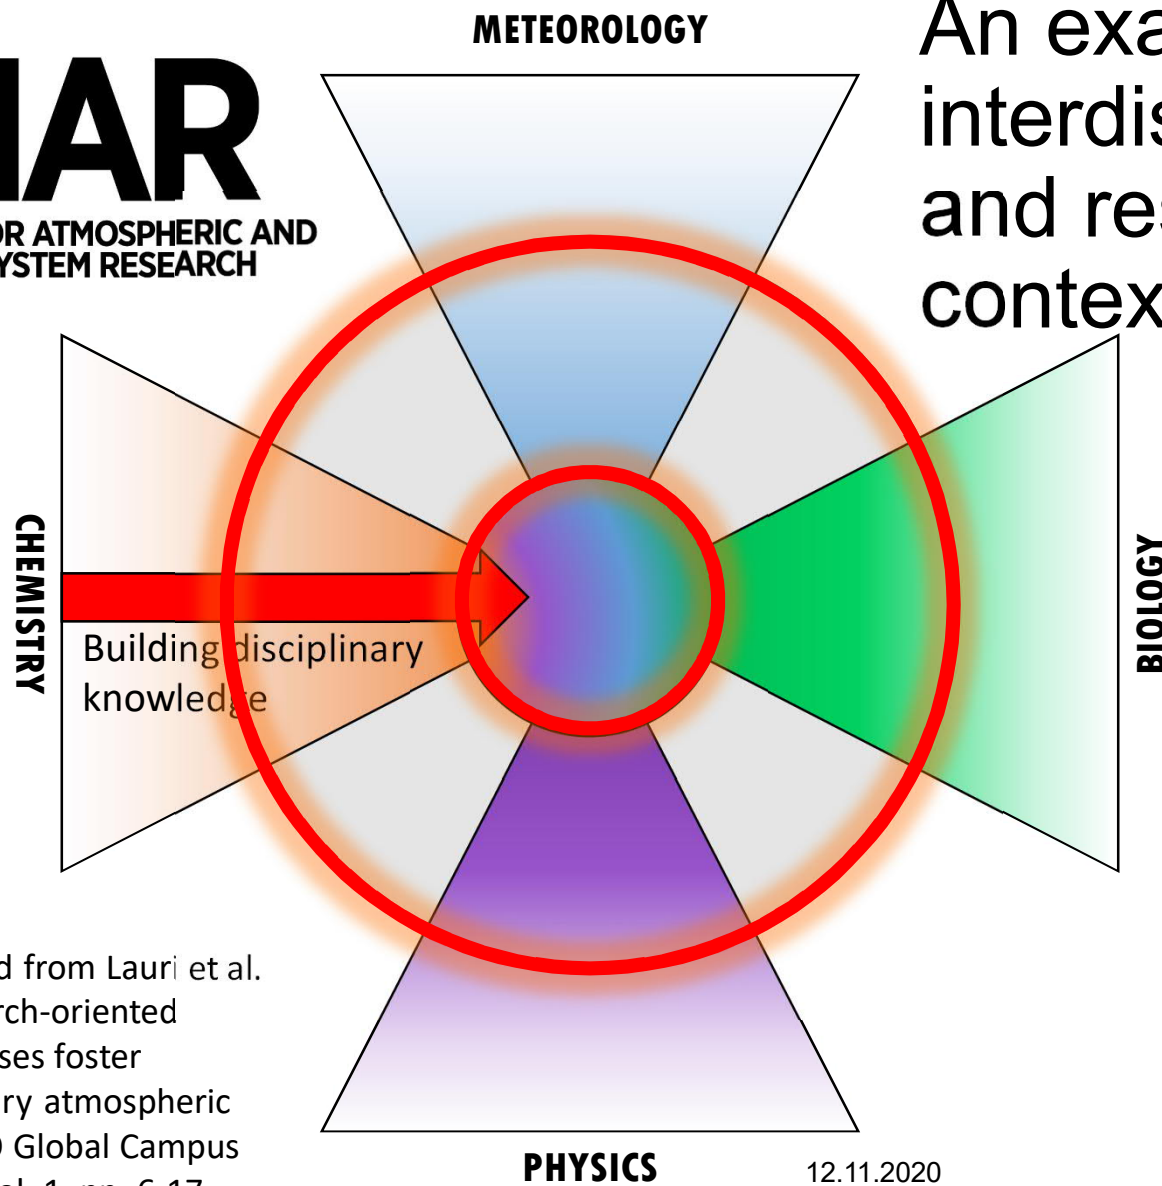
IAR
OR ATMOSPHERIC AND
YSTEM RESEARCH

METEOROLOGY

An exa
interdis
and res
contex

CHEMISTRY

Building disciplinary knowledge

BIOLOGY

d from Lauri et al.
rch-oriented
ses foster
ry atmospheric
Global Campus
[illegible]

PHYSICS

12.11.2020